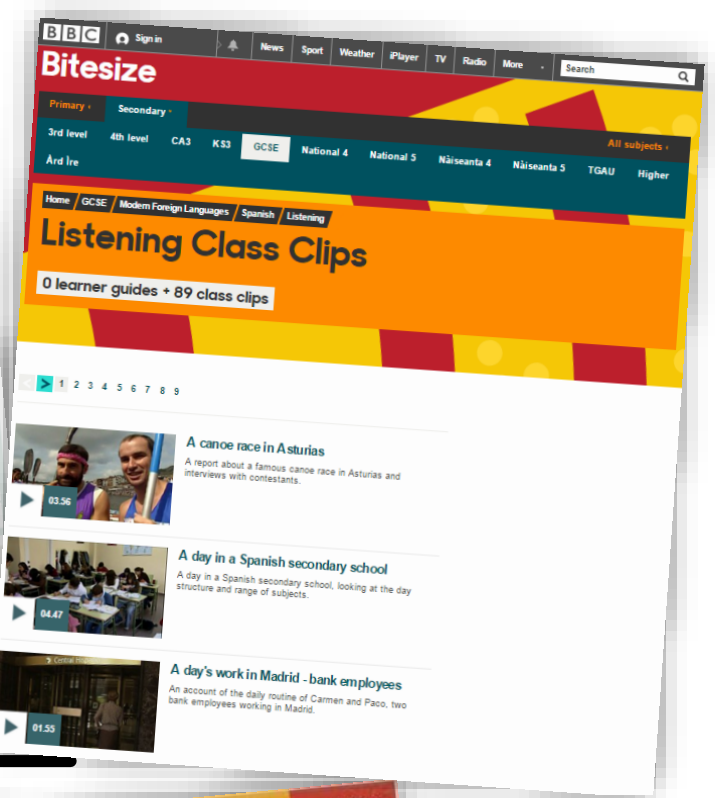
BBC Sign in News Sport Weather iPlayer TV Radio More Search

Bitesize

Primary ‹ Secondary ‹

3rd level 4th level CA3 KS3 GCSE National 4 National 5 Nàiseanta 4 Nàiseanta 5 TGAU Higher Àrd Ìre All subjects ‹

Home GCSE Modern Foreign Languages Spanish Listening

Listening Class Clips

0 learner guides + 89 class clips

< > 1 2 3 4 5 6 7 8 9

A canoe race in Asturias
A report about a famous canoe race in Asturias and interviews with contestants.
03.56

A day in a Spanish secondary school
A day in a Spanish secondary school, looking at the day structure and range of subjects.
04.47

A day's work in Madrid - bank employees
An account of the daily routine of Carmen and Paco, two bank employees working in Madrid.
01.55